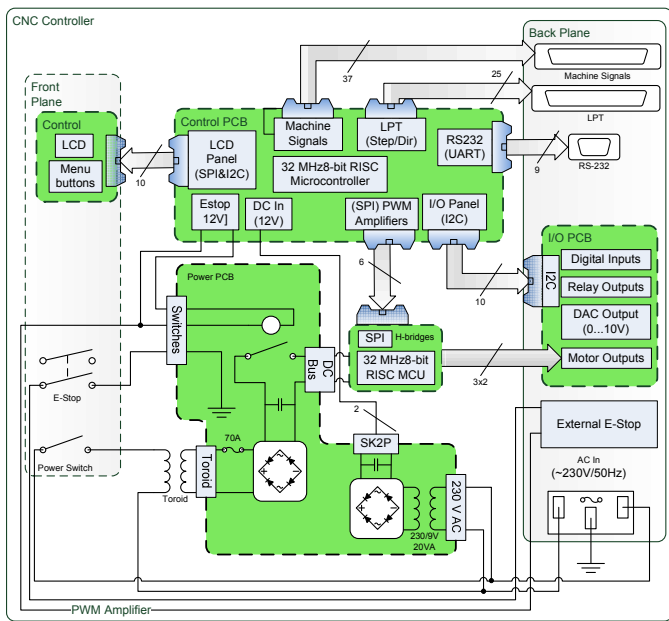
CNC Controller

Back Plane

Machine Signals

LPT

RS-232

Front Plane

Control

LCD

Menu buttons

Control PCB

LCD Panel (SPI&I2C)

Machine Signals

LPT (Step/Dir)

RS232 (UART)

32 MHz8-bit RISC Microcontroller

Estop 12V]

DC In (12V)

(SPI) PWM Amplifiers

I/O Panel (I2C)

37

25

10

9

6

10

I/O PCB

I2C

Digital Inputs

Relay Outputs

DAC Output (0...10V)

Motor Outputs

Power PCB

Switches

DC Bus

SPI

H-bridges

32 MHz8-bit RISC MCU

3x2

2

E-Stop

Power Switch

70A

Toroid

Toroid

SK2P

230 V AC

230/9V 20VA

External E-Stop

AC In (~230V/50Hz)

PWM Amplifier